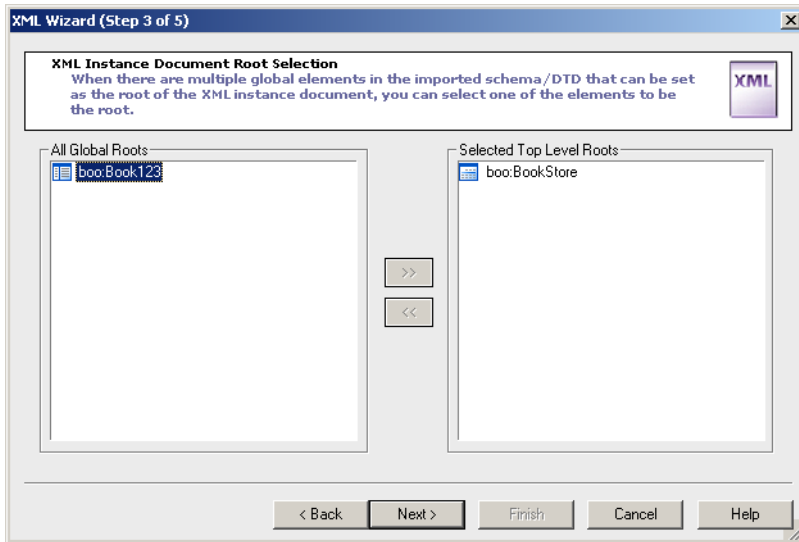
XML Wizard (Step 3 of 5)

XML Instance Document Root Selection
When there are multiple global elements in the imported schema/DTD that can be set as the root of the XML instance document, you can select one of the elements to be the root.

XML

All Global Roots
boo:Book123

>>
<<

Selected Top Level Roots
boo:BookStore

< Back
Next >
Finish
Cancel
Help